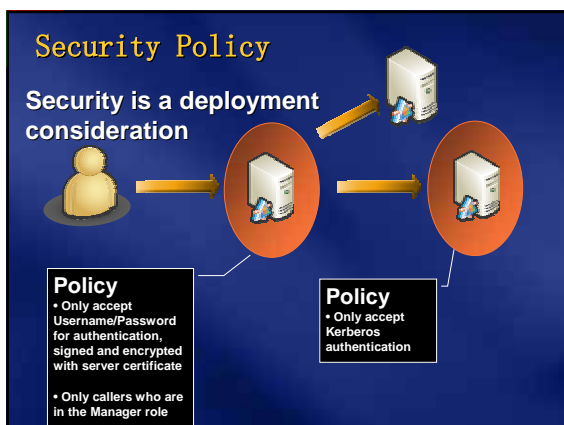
Security Policy

Security is a deployment consideration

Policy
• Only accept Username/Password for authentication, signed and encrypted with server certificate

• Only callers who are in the Manager role

Policy
• Only accept Kerberos authentication